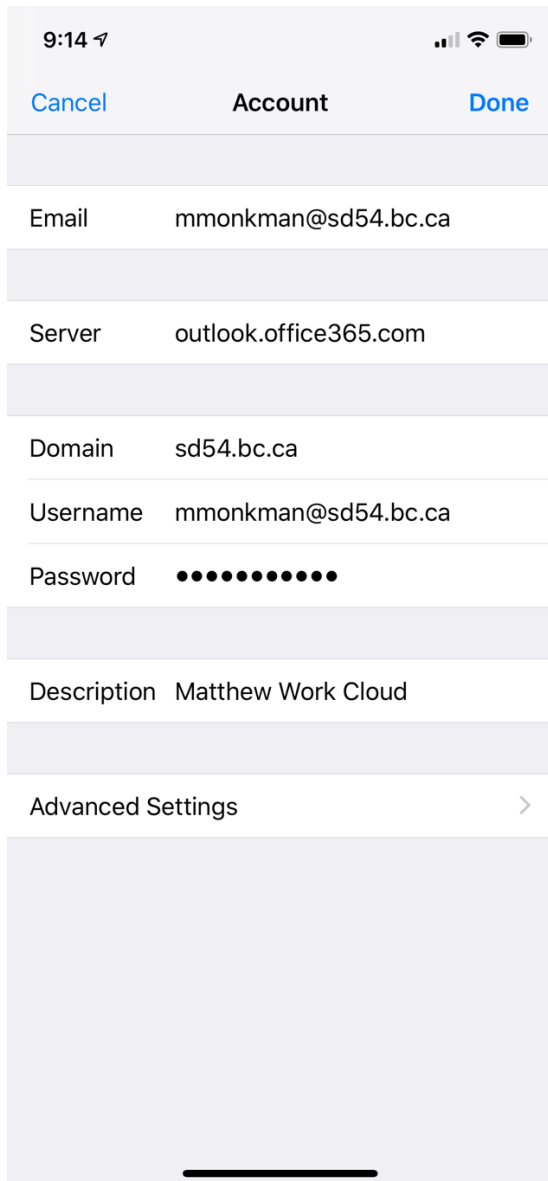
9:14

Cancel Account Done

Email mmonkman@sd54.bc.ca

Server outlook.office365.com

Domain sd54.bc.ca

Username mmonkman@sd54.bc.ca

Password ●●●●●●●●●●●

Description Matthew Work Cloud

Advanced Settings